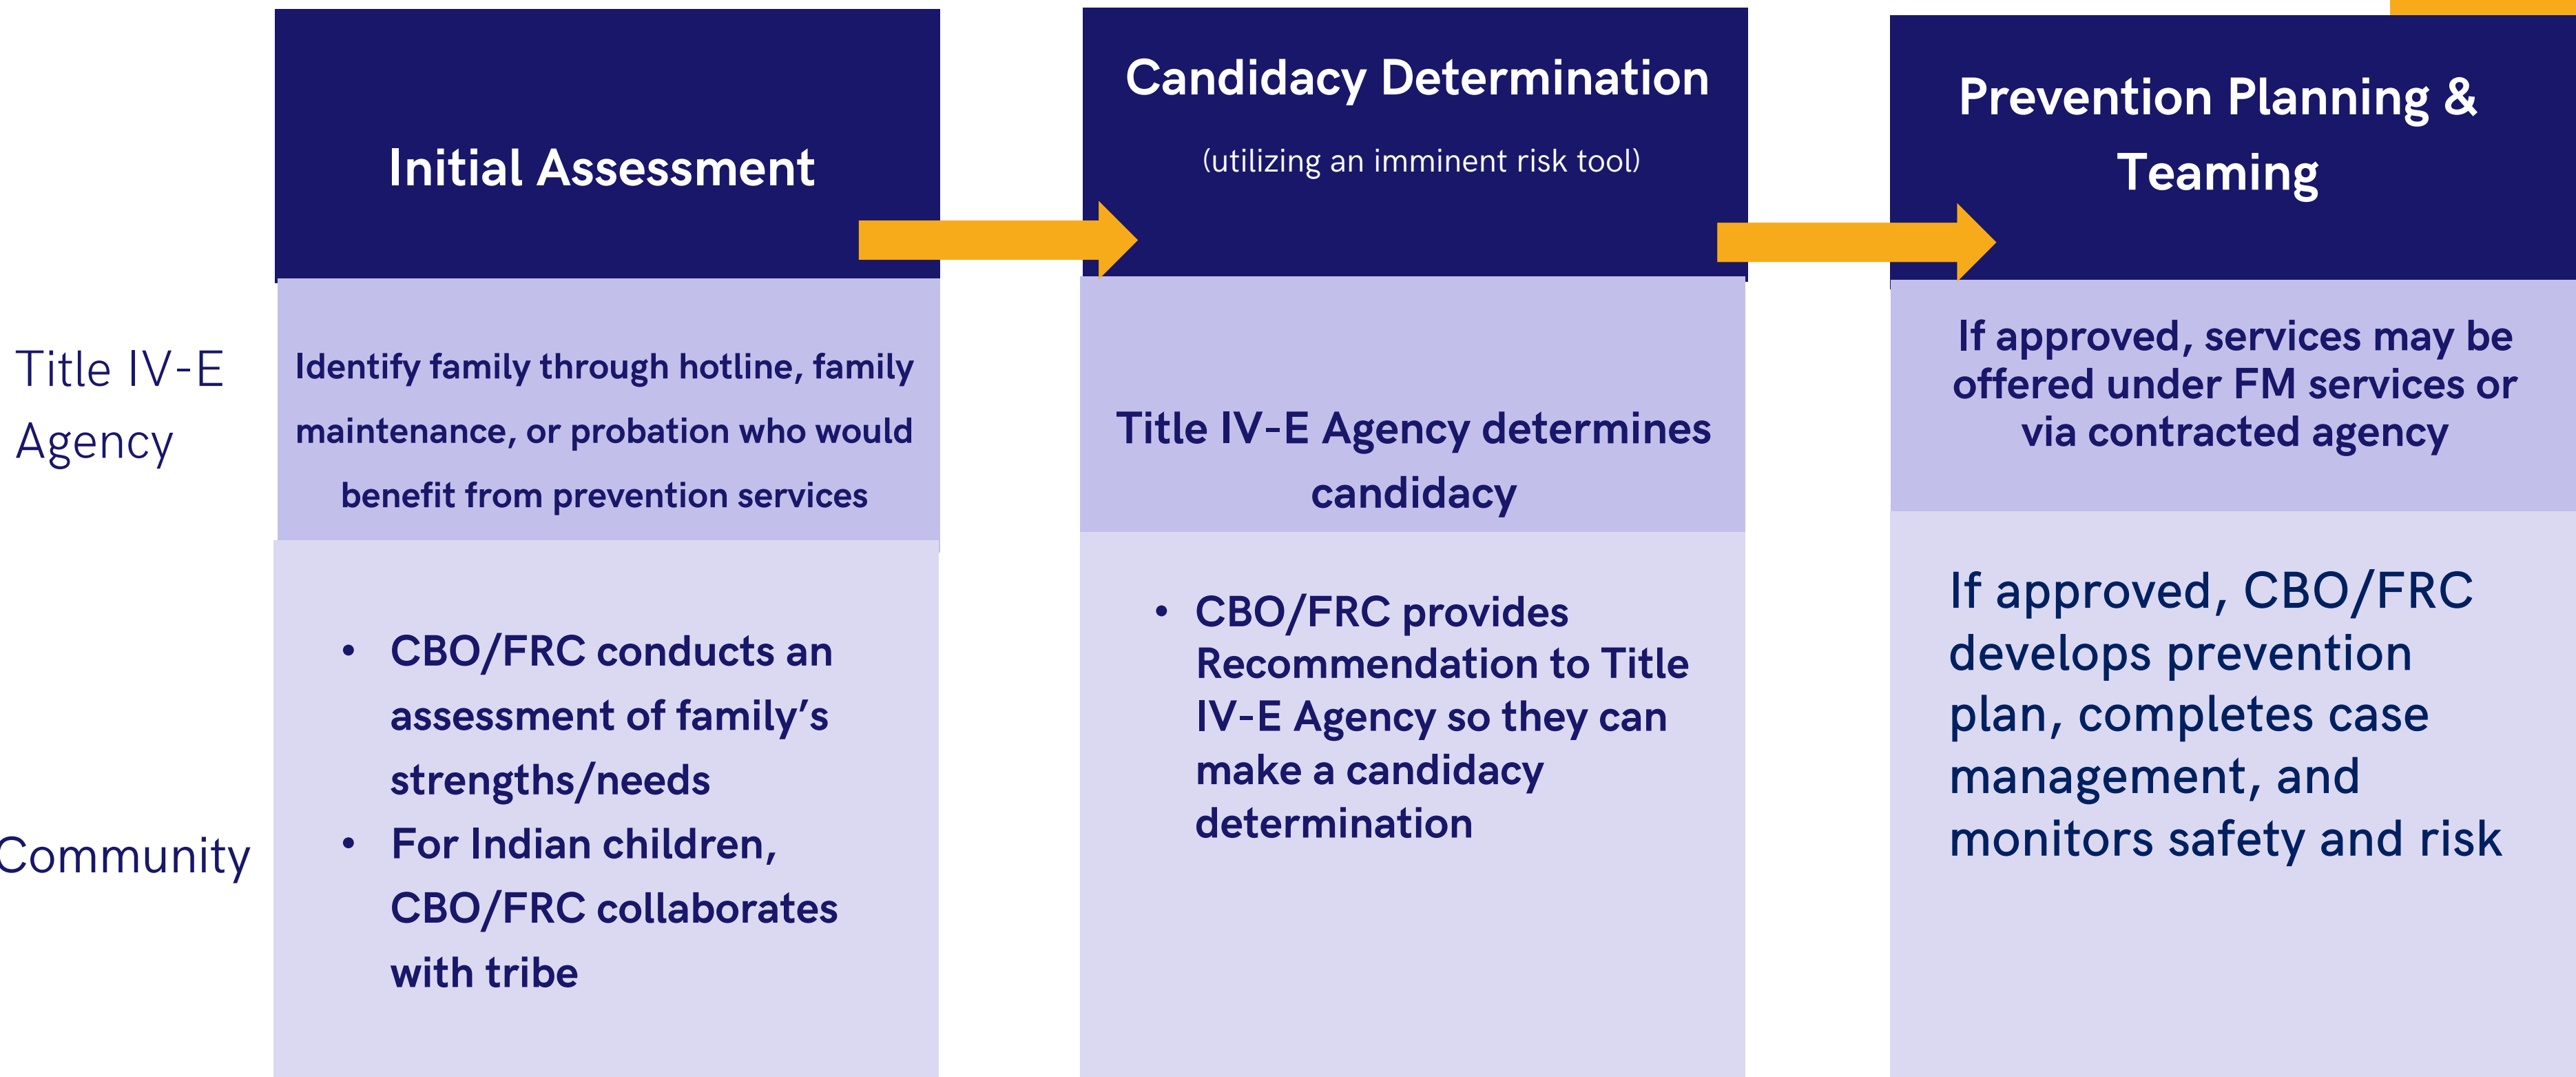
Initial Assessment

Candidacy Determination

(utilizing an imminent risk tool)

Prevention Planning & Teaming

Title IV-E Agency

Identify family through hotline, family maintenance, or probation who would benefit from prevention services

Title IV-E Agency determines candidacy

If approved, services may be offered under FM services or via contracted agency

Community

- CBO/FRC conducts an assessment of family's strengths/needs
- For Indian children, CBO/FRC collaborates with tribe

- CBO/FRC provides Recommendation to Title IV-E Agency so they can make a candidacy determination

If approved, CBO/FRC develops prevention plan, completes case management, and monitors safety and risk